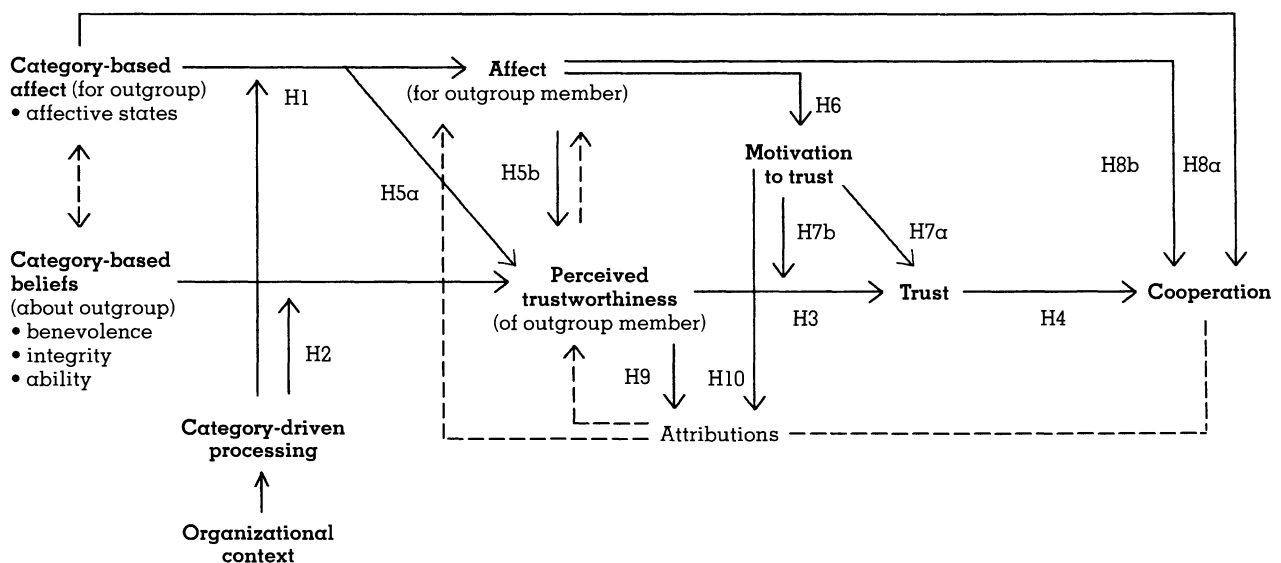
Category-based affect (for outgroup)
• affective states

H1

Affect
(for outgroup member)

H6

Motivation to trust

H5b

H5a

H8b

H8a

H7b

H7a

Category-based beliefs
(about outgroup)
• benevolence
• integrity
• ability

Perceived trustworthiness
(of outgroup member)

H3

Trust

H4

Cooperation

H2

H9

H10

Attributions

Category-driven processing

Organizational context